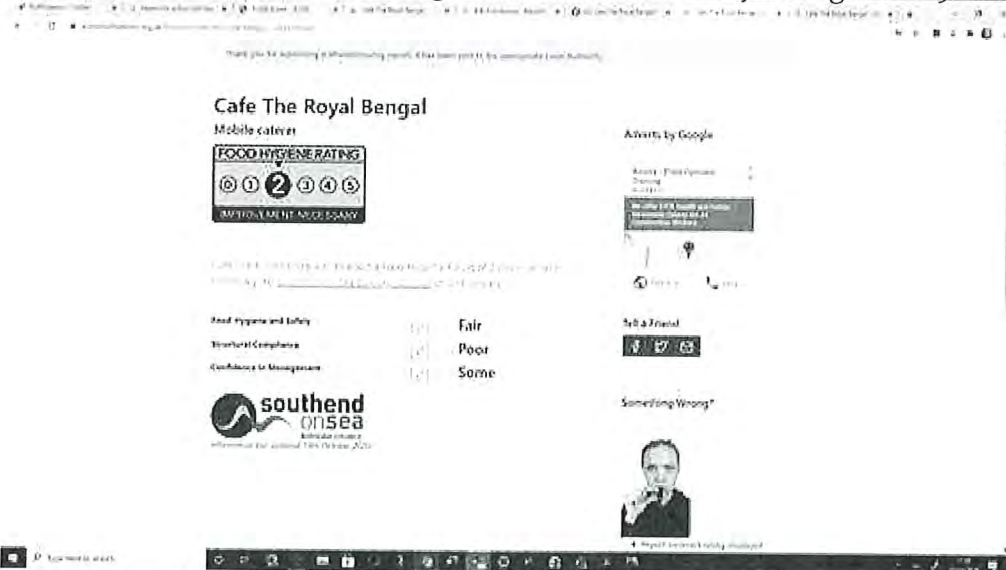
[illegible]

Cafe The Royal Bengal

Mobile caterer

FOOD HYGIENE RATING

0 1 2 3 4 5

IMPROVEMENT NECESSARY

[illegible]

Food Hygiene and Safety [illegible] Fair

Structural Compliance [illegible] Poor

Confidence in Management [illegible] Some

southend on sea

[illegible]

Adverts by Google

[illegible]

Tell a Friend

Something Wrong?

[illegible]